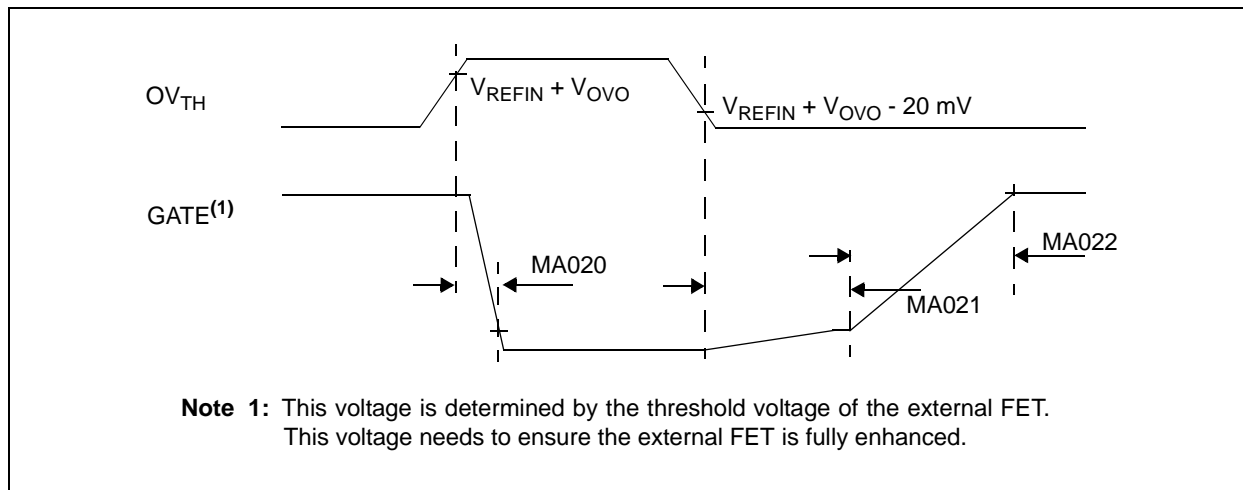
$OV_{TH}$

$V_{REFIN} + V_{OVO}$

$V_{REFIN} + V_{OVO}$ - 20 mV

GATE$^{(1)}$

MA020

MA022

MA021

**Note 1:** This voltage is determined by the threshold voltage of the external FET. This voltage needs to ensure the external FET is fully enhanced.